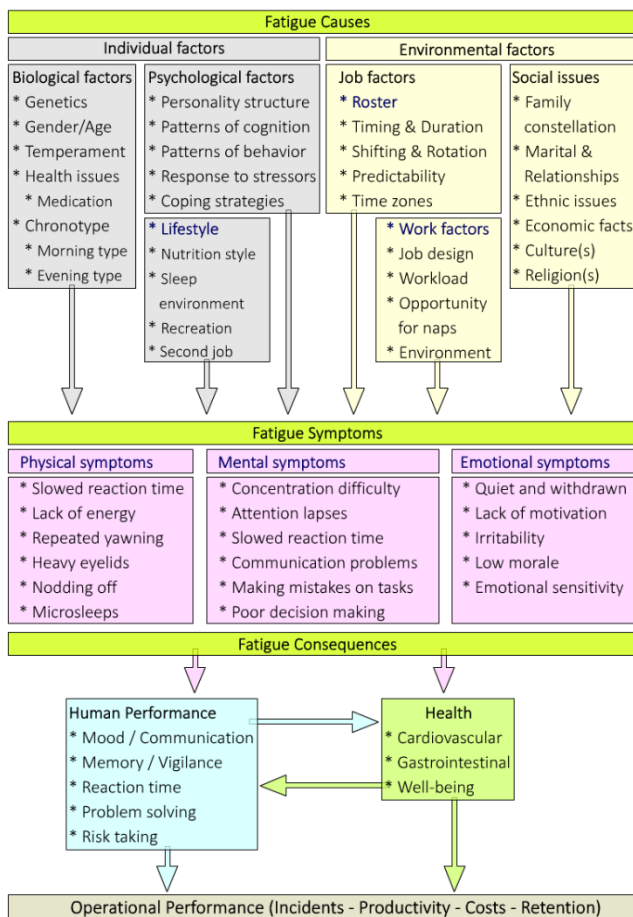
Fatigue Causes

Individual factors

Environmental factors

Biological factors
* Genetics
* Gender/Age
* Temperament
* Health issues
* Medication
* Chronotype
* Morning type
* Evening type

Psychological factors
* Personality structure
* Patterns of cognition
* Patterns of behavior
* Response to stressors
* Coping strategies

* Lifestyle
* Nutrition style
* Sleep environment
* Recreation
* Second job

Job factors
* Roster
* Timing & Duration
* Shifting & Rotation
* Predictability
* Time zones

* Work factors
* Job design
* Workload
* Opportunity for naps
* Environment

Social issues
* Family constellation
* Marital & Relationships
* Ethnic issues
* Economic facts
* Culture(s)
* Religion(s)

Fatigue Symptoms

Physical symptoms
* Slowed reaction time
* Lack of energy
* Repeated yawning
* Heavy eyelids
* Nodding off
* Microsleeps

Mental symptoms
* Concentration difficulty
* Attention lapses
* Slowed reaction time
* Communication problems
* Making mistakes on tasks
* Poor decision making

Emotional symptoms
* Quiet and withdrawn
* Lack of motivation
* Irritability
* Low morale
* Emotional sensitivity

Fatigue Consequences

Human Performance
* Mood / Communication
* Memory / Vigilance
* Reaction time
* Problem solving
* Risk taking

Health
* Cardiovascular
* Gastrointestinal
* Well-being

Operational Performance (Incidents - Productivity - Costs - Retention)